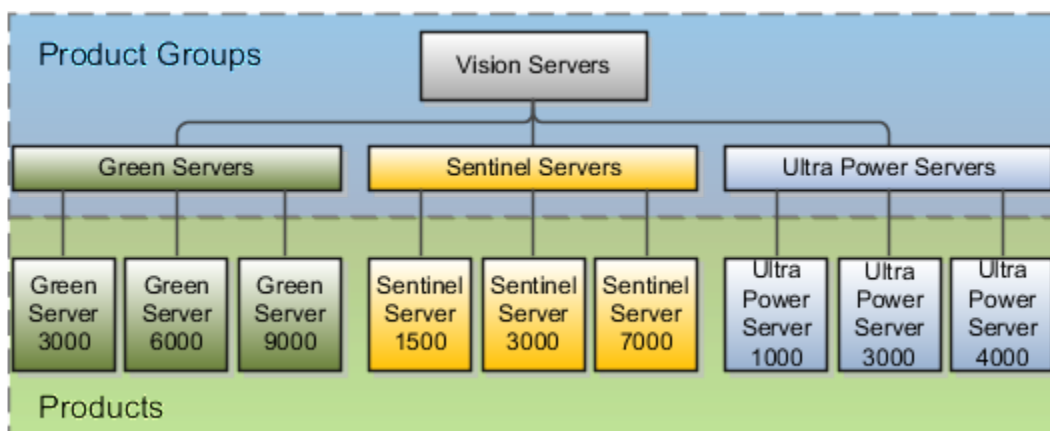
Product Groups

Vision Servers

Green Servers

Sentinel Servers

Ultra Power Servers

Green Server 3000

Green Server 6000

Green Server 9000

Sentinel Server 1500

Sentinel Server 3000

Sentinel Server 7000

Ultra Power Server 1000

Ultra Power Server 3000

Ultra Power Server 4000

Products